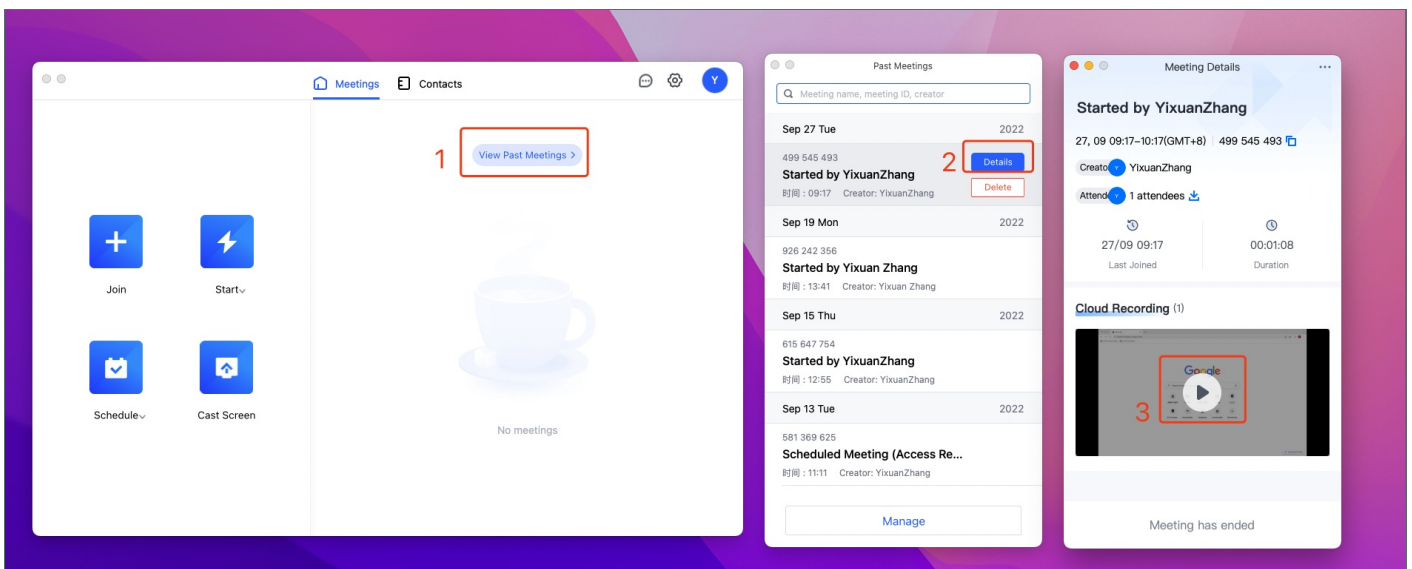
Meetings Contacts

Y

Join

Start

Schedule

Cast Screen

1

View Past Meetings >

No meetings

Past Meetings

Meeting name, meeting ID, creator

Sep 27 Tue 2022

499 545 493

Started by YixuanZhang

时间：09:17 Creator: YixuanZhang

2

Details

Delete

Sep 19 Mon 2022

926 242 356

Started by Yixuan Zhang

时间：13:41 Creator: Yixuan Zhang

Sep 15 Thu 2022

615 647 754

Started by YixuanZhang

时间：12:55 Creator: YixuanZhang

Sep 13 Tue 2022

581 369 625

Scheduled Meeting (Access Re...

时间：11:11 Creator: YixuanZhang

Manage

Meeting Details

Started by YixuanZhang

27, 09 09:17~10:17(GMT+8) | 499 545 493

Creato YixuanZhang

Attend 1 attendees

27/09 09:17
Last Joined

00:01:08
Duration

Cloud Recording (1)

Google

3

Meeting has ended